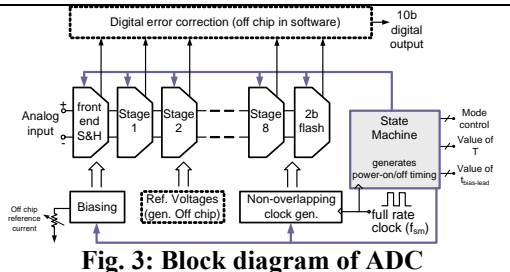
Digital error correction (off chip in software)

10b digital output

Analog input

+

-

front end S&H

Stage 1

Stage 2

Stage 8

2b flash

State Machine

generates power-on/off timing

Mode control

Value of T

Value of $t_{bias-lead}$

Off chip reference current

Biasing

Ref. Voltages (gen. Off chip)

Non-overlapping clock gen.

full rate clock ($f_{sm}$)

Fig. 3: Block diagram of ADC